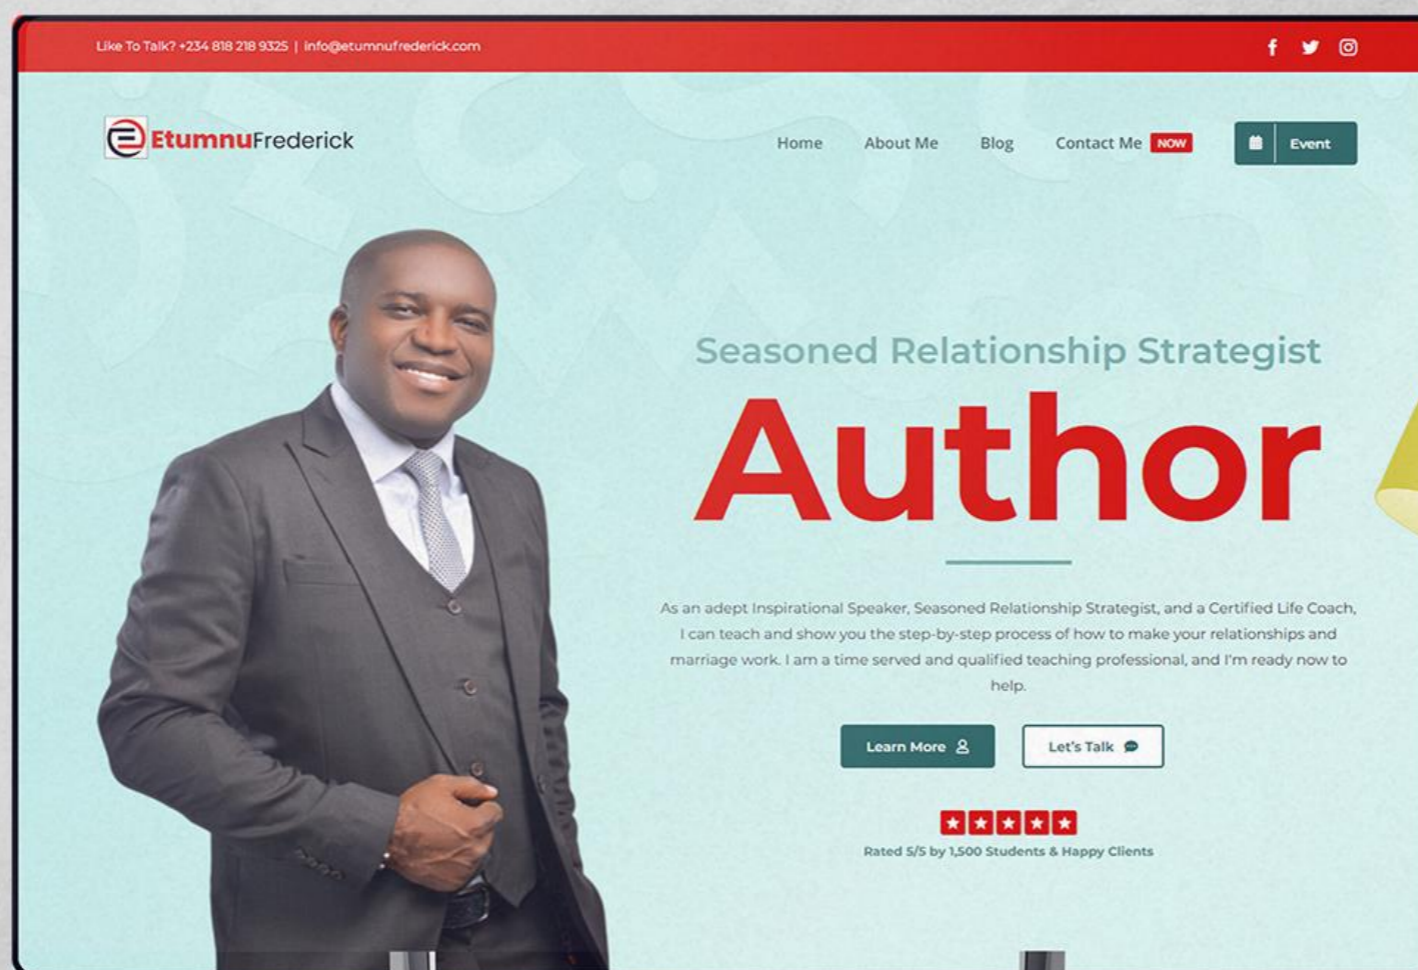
Like To Talk? +234 818 218 9325 | info@etumnufrederick.com

EtumnuFrederick

Home About Me Blog Contact Me NOW Event

Seasoned Relationship Strategist

Author

As an adept Inspirational Speaker, Seasoned Relationship Strategist, and a Certified Life Coach, I can teach and show you the step-by-step process of how to make your relationships and marriage work. I am a time served and qualified teaching professional, and I'm ready now to help.

Learn More Let's Talk

Rated 5/5 by 1,500 Students & Happy Clients